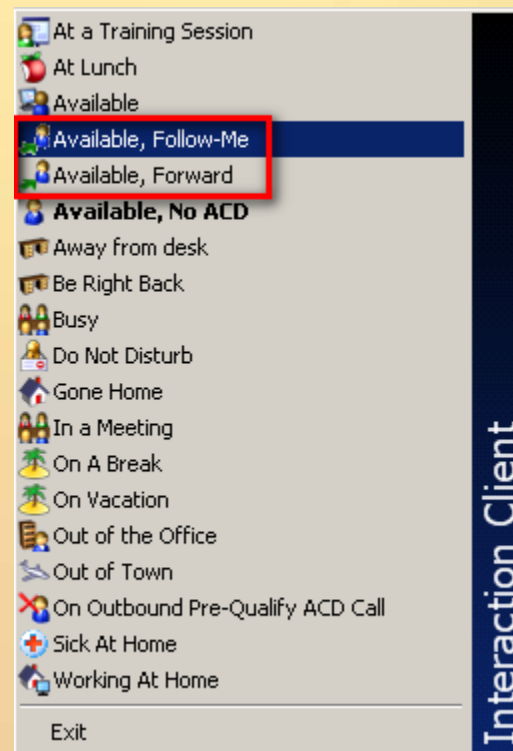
At a Training Session
At Lunch
Available
Available, Follow-Me
Available, Forward
Available, No ACD
Away from desk
Be Right Back
Busy
Do Not Disturb
Gone Home
In a Meeting
On A Break
On Vacation
Out of the Office
Out of Town
On Outbound Pre-Qualify ACD Call
Sick At Home
Working At Home
Exit

Interaction Client